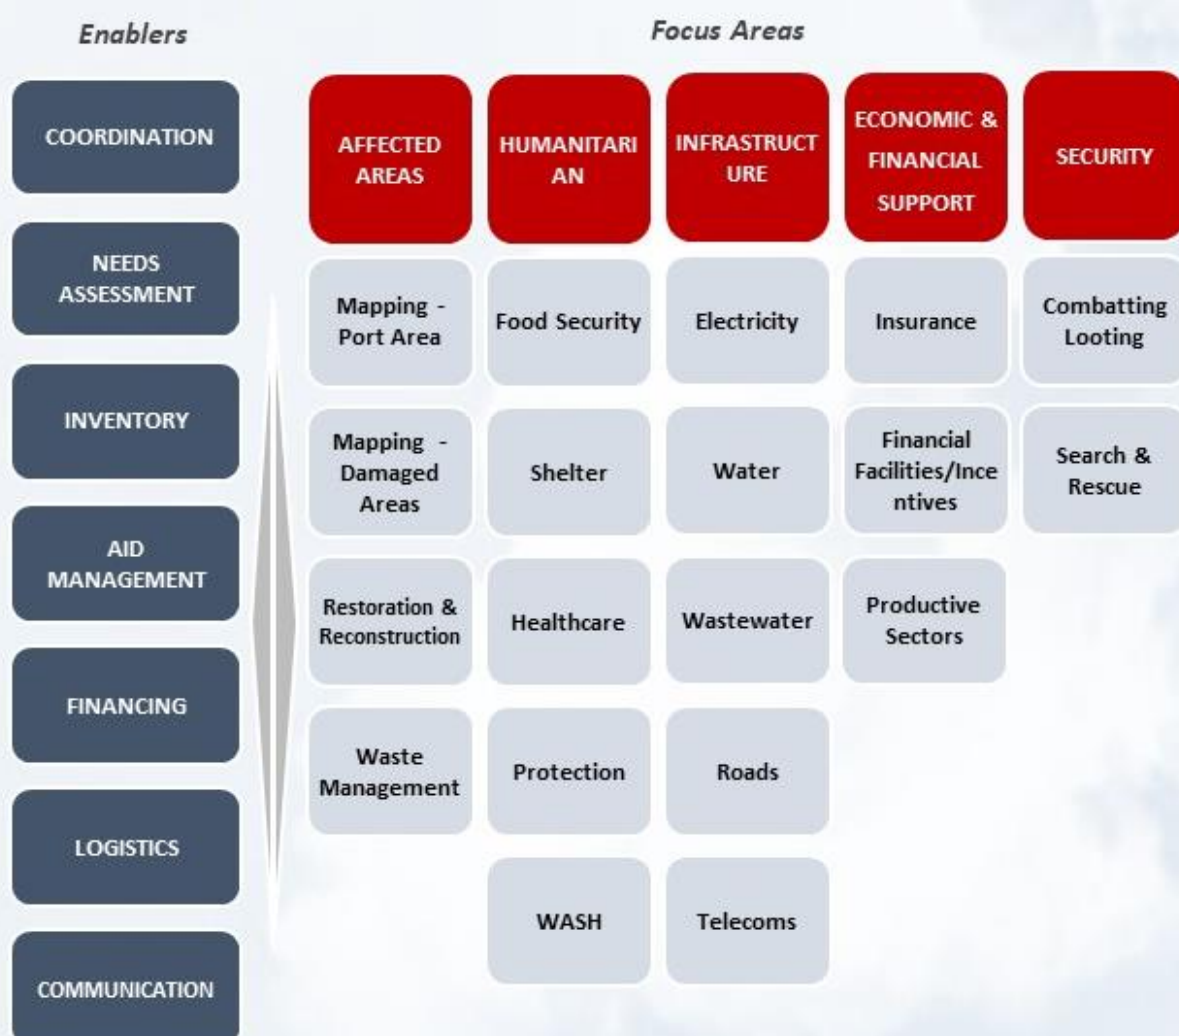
Enablers

COORDINATION

NEEDS ASSESSMENT

INVENTORY

AID MANAGEMENT

FINANCING

LOGISTICS

COMMUNICATION

Focus Areas

| AFFECTED AREAS | HUMANITARIAN | INFRASTRUCTURE | ECONOMIC & FINANCIAL SUPPORT | SECURITY |
|---|---|---|---|---|
| Mapping - Port Area | Food Security | Electricity | Insurance | Combatting Looting |
| Mapping - Damaged Areas | Shelter | Water | Financial Facilities/Incentives | Search & Rescue |
| Restoration & Reconstruction | Healthcare | Wastewater | Productive Sectors | |
| Waste Management | Protection | Roads | | |
| | WASH | Telecoms | | |